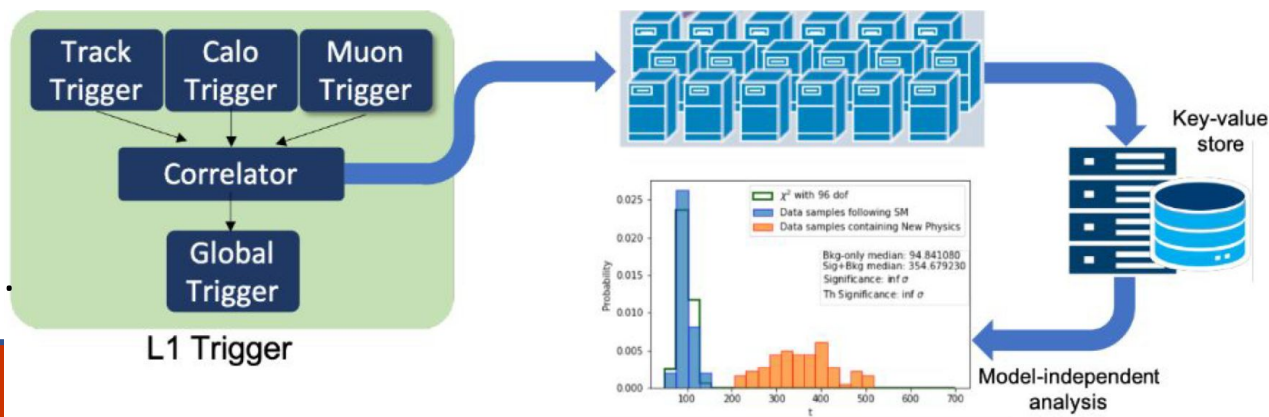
Track Trigger
Calo Trigger
Muon Trigger
Correlator
Global Trigger
L1 Trigger

Key-value store

$\chi^2$ with 96 dof
Data samples following SM
Data samples containing New Physics

Bkg-only median: 94.841080
Sig+Bkg median: 354.679230
Significance: inf $\sigma$
Th Significance: inf $\sigma$

Probability
0.025
0.020
0.015
0.010
0.005
0.000
100
200
300
400
500
600
700
t

Model-independent analysis